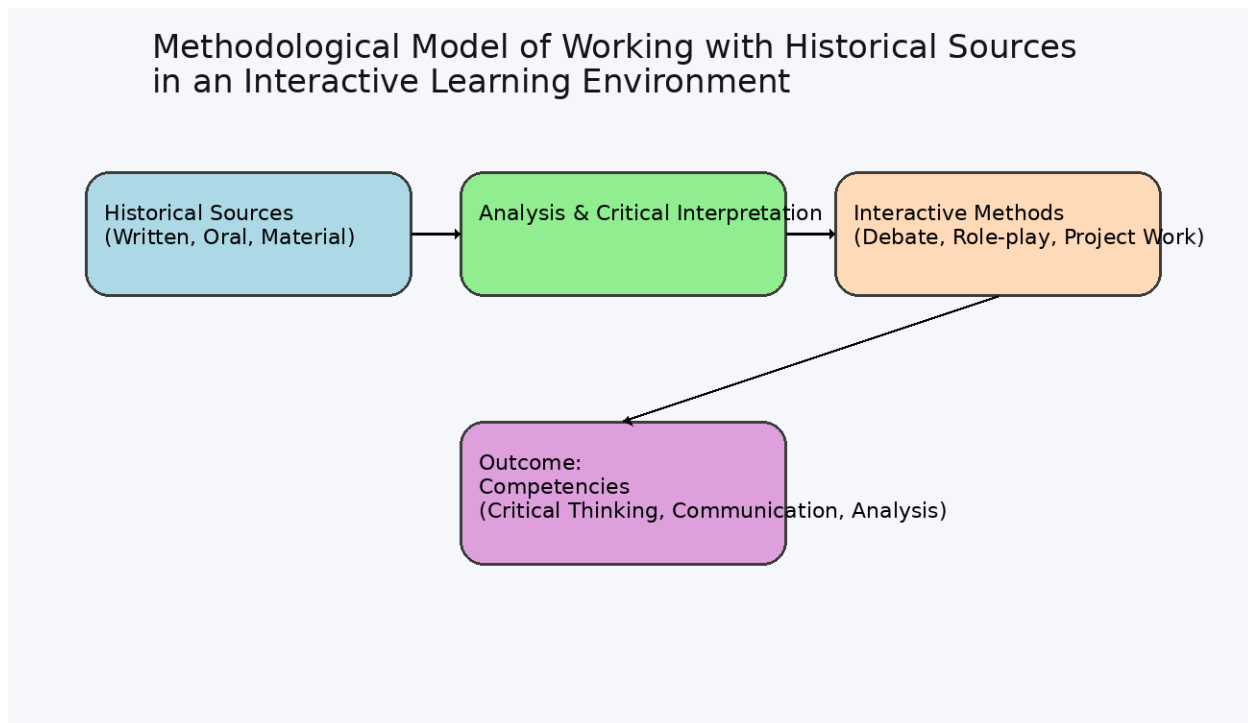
Methodological Model of Working with Historical Sources in an Interactive Learning Environment

Historical Sources
(Written, Oral, Material)

Analysis & Critical Interpretation

Interactive Methods
(Debate, Role-play, Project Work)

Outcome:
Competencies
(Critical Thinking, Communication, Analysis)